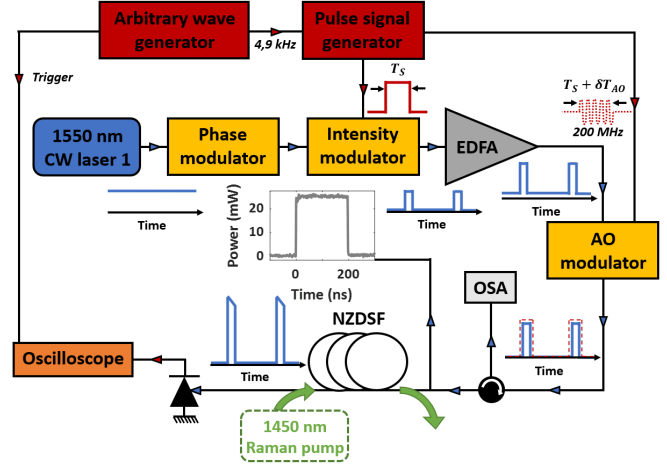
Arbitrary wave generator

4,9 kHz

Pulse signal generator

Trigger

$T_S$

$T_S + \delta T_{AO}$

200 MHz

1550 nm CW laser 1

Phase modulator

Intensity modulator

EDFA

Time

Time

Time

Power (mW)

20

10

0

0

200

Time (ns)

AO modulator

OSA

NZDSF

Oscilloscope

Time

Time

1450 nm Raman pump